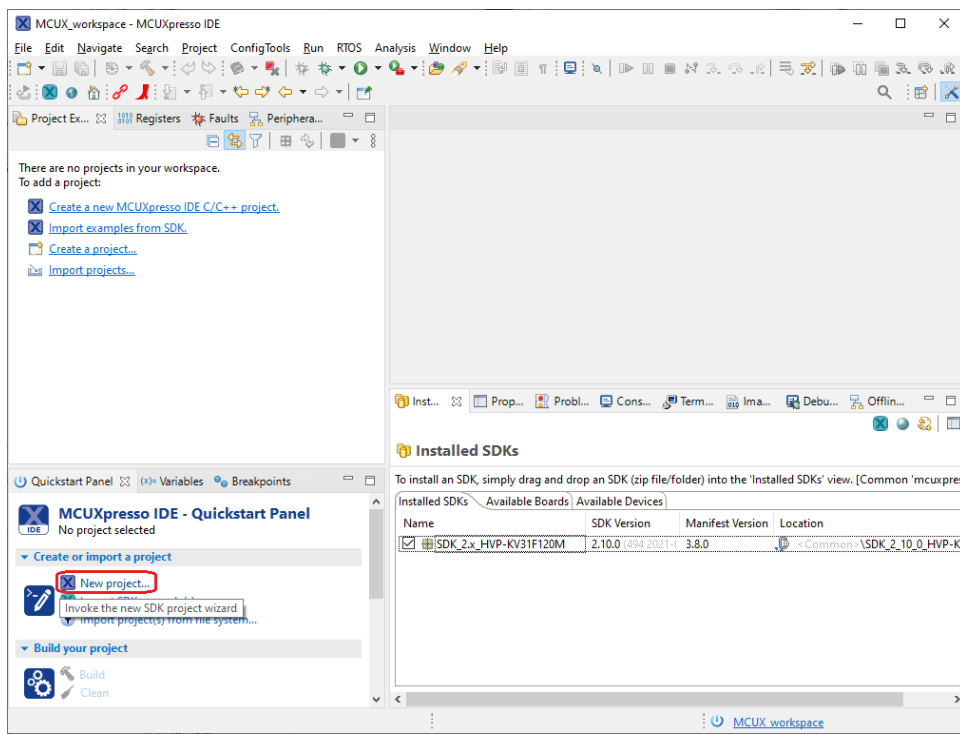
MCUX_workspace - MCUXpresso IDE

File Edit Navigate Search Project ConfigTools Run RTOS Analysis Window Help

Project Ex... Registers Faults Periphera...

There are no projects in your workspace.
To add a project:

Create a new MCUXpresso IDE C/C++ project.
Import examples from SDK.
Create a project...
Import projects...

Quickstart Panel (x)= Variables Breakpoints

MCUXpresso IDE - Quickstart Panel
No project selected

Create or import a project

New project...
Invoke the new SDK project wizard
Import project(s) from file system...

Build your project

Build
Clean

Inst... Prop... Probl... Cons... Term... Ima... Debu... Offlin...

Installed SDKs

To install an SDK, simply drag and drop an SDK (zip file/folder) into the 'Installed SDKs' view. [Common 'mcuxpres

Installed SDKs Available Boards Available Devices

| Name | SDK Version | Manifest Version | Location |
|---|---|---|---|
| SDK_2.x_HVP-KV31F120M | 2.10.0 (494 2021-( | 3.8.0 | <Common>\SDK_2_10_0_HVP-K |

MCUX workspace